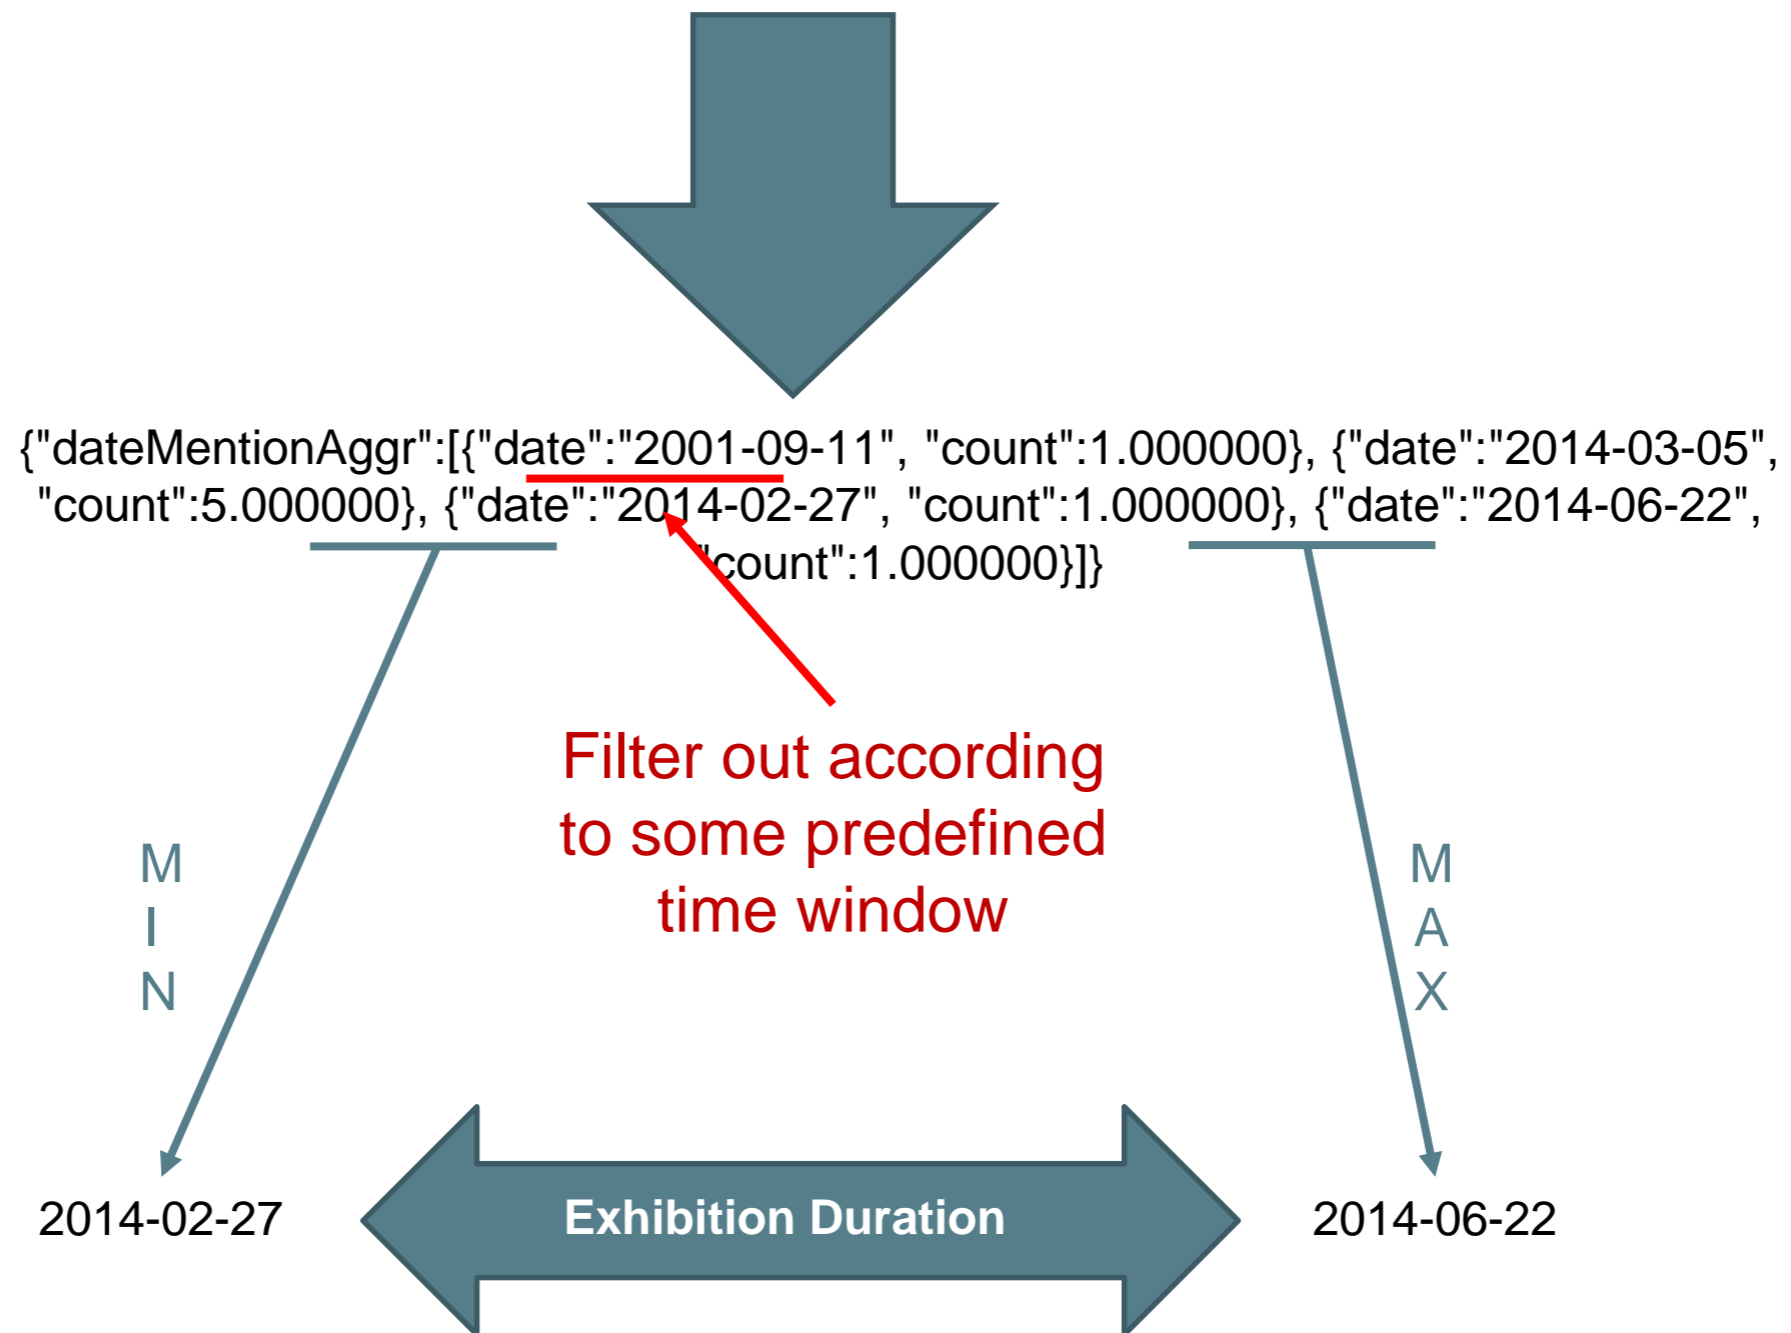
{"dateMentionAggr":[{"date":"2001-09-11", "count":1.000000}, {"date":"2014-03-05", "count":5.000000}, {"date":"2014-02-27", "count":1.000000}, {"date":"2014-06-22", "count":1.000000}]}

Filter out according to some predefined time window

MIN

MAX

2014-02-27

Exhibition Duration

2014-06-22